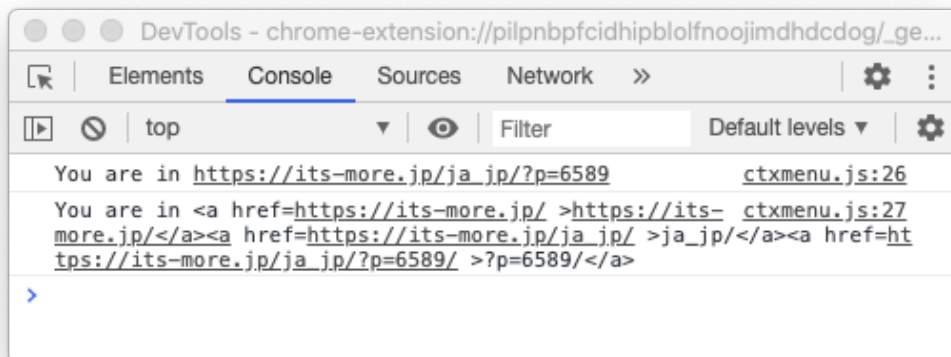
DevTools - chrome-extension://pilpnbpfcidhipblolfnoojimdhdcdog/_ge...

Elements Console Sources Network »

top ▼ Filter Default levels ▼

You are in https://its-more.jp/ja_jp/?p=6589 ctxmenu.js:26

You are in <a href=https://its-more.jp/ >https://its-more.jp/</a><a href=https://its-more.jp/ja_jp/ >ja_jp/</a><a href=https://its-more.jp/ja_jp/?p=6589/ >?p=6589/</a> ctxmenu.js:27

>